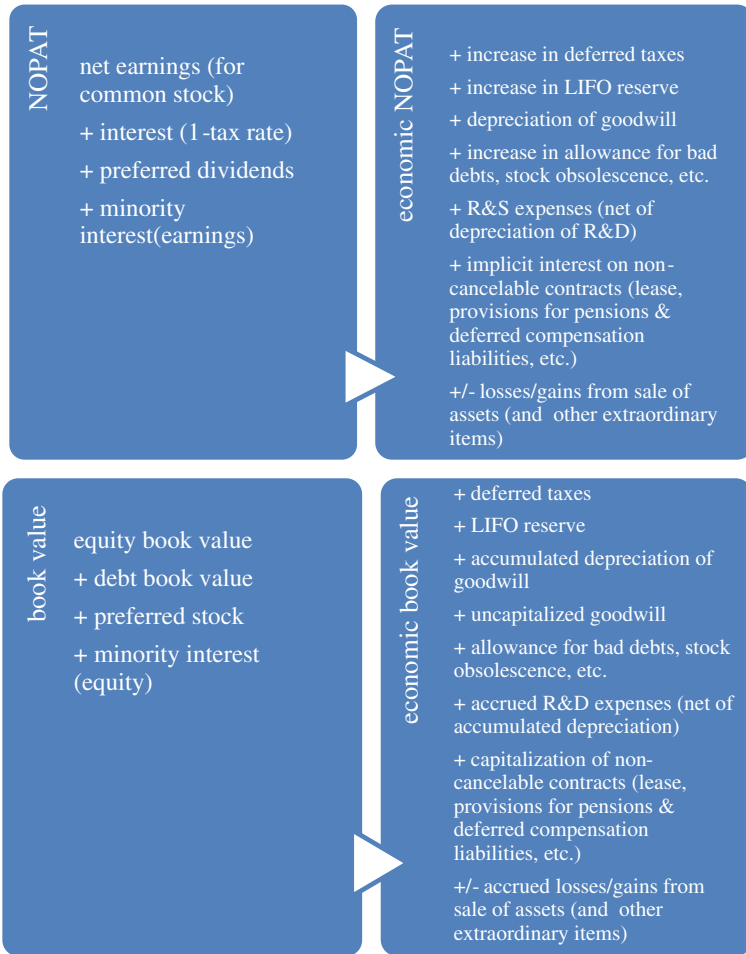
NOPAT

net earnings (for common stock)

+ interest (1-tax rate)

+ preferred dividends

+ minority interest(earnings)

economic NOPAT

+ increase in deferred taxes

+ increase in LIFO reserve

+ depreciation of goodwill

+ increase in allowance for bad debts, stock obsolescence, etc.

+ R&S expenses (net of depreciation of R&D)

+ implicit interest on non-cancelable contracts (lease, provisions for pensions & deferred compensation liabilities, etc.)

+/- losses/gains from sale of assets (and other extraordinary items)

book value

equity book value

+ debt book value

+ preferred stock

+ minority interest (equity)

economic book value

+ deferred taxes

+ LIFO reserve

+ accumulated depreciation of goodwill

+ uncapitalized goodwill

+ allowance for bad debts, stock obsolescence, etc.

+ accrued R&D expenses (net of accumulated depreciation)

+ capitalization of non-cancelable contracts (lease, provisions for pensions & deferred compensation liabilities, etc.)

+/- accrued losses/gains from sale of assets (and other extraordinary items)